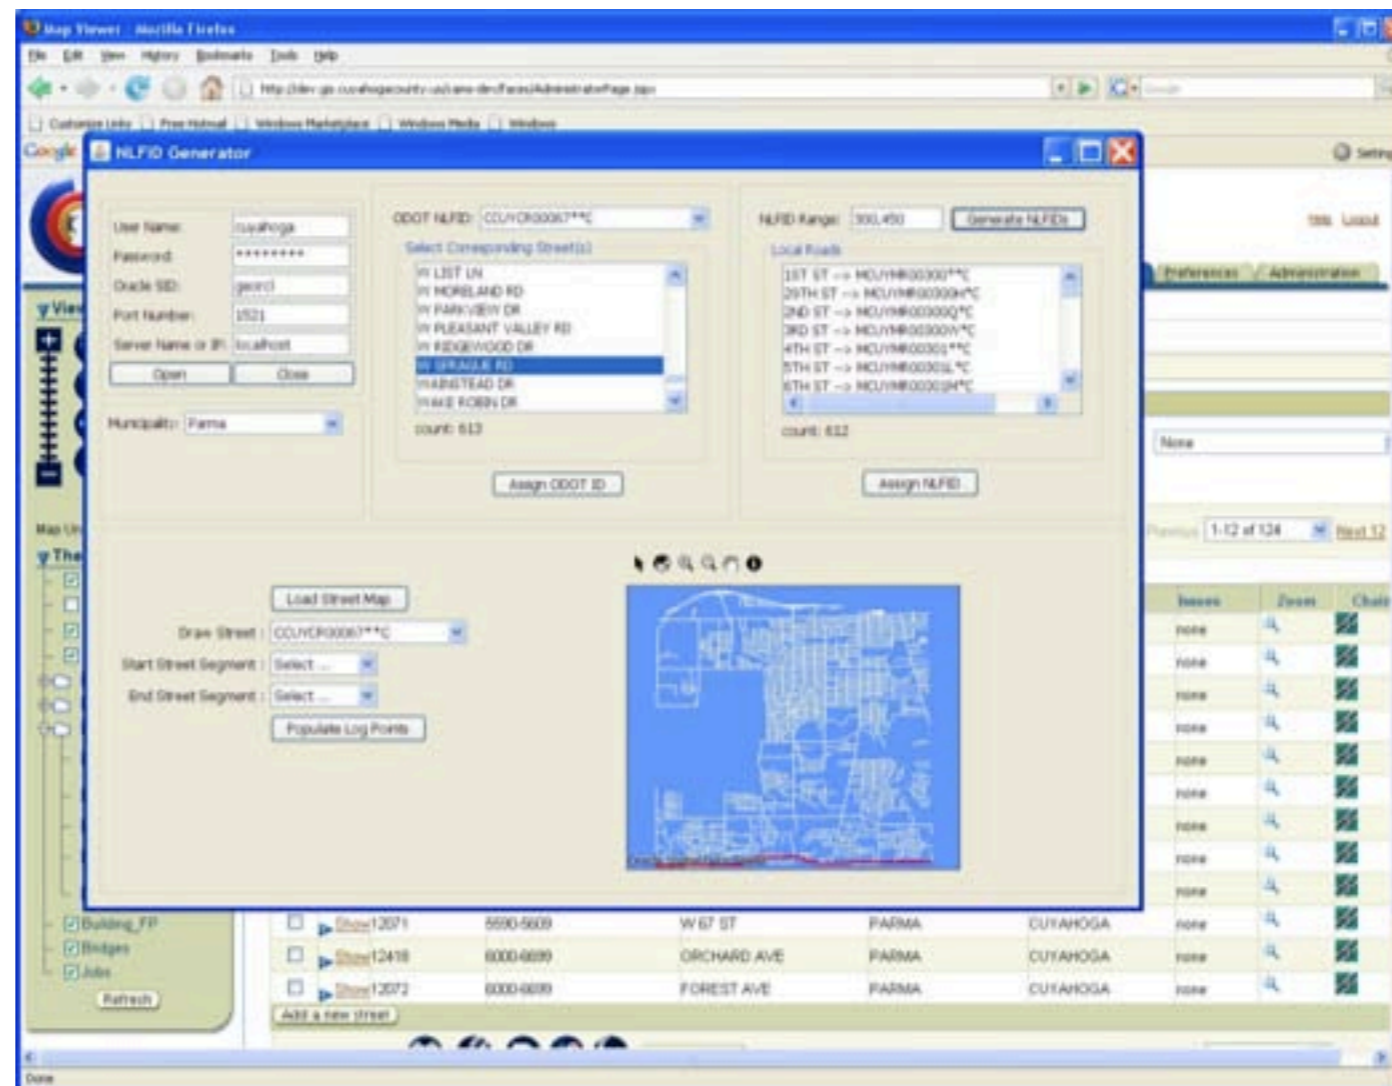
Map Viewer - Mozilla Firefox

File Edit View History Bookmarks Tools Help

http://dev.gis.cuyahogacounty.us/cans-dev/faces/AdministratorPage.jsp

Customize Links Free Hotmail Windows Marketplace Windows Media Windows

Google

NLFID Generator

User Name: cuyahoga
Password: ********
Oracle SID: geord
Port Number: 1521
Server Name or IP: localhost
Open Close

Municipality: Parma

ODOT NLFID: CCUYCR00067**C
Select Corresponding Street(s)
W LIST LN
W MORELAND RD
W PARKVIEW DR
W PLEASANT VALLEY RD
W RIDGEWOOD DR
W SPRAGUE RD
WAINSTEAD DR
WAKE ROBIN DR
count: 613
Assign ODOT ID

NLFID Range: 300,450 Generate NLFIDs
Local Roads
1ST ST --> MCUYMR00300**C
29TH ST --> MCUYMR00300H*C
2ND ST --> MCUYMR00300Q*C
3RD ST --> MCUYMR00300W*C
4TH ST --> MCUYMR00301**C
5TH ST --> MCUYMR00301L*C
6TH ST --> MCUYMR00301M*C
count: 612
Assign NLFID

Load Street Map
Draw Street : CCUYCR00067**C
Start Street Segment : Select ...
End Street Segment : Select ...
Populate Log Points

Help Logout
Preferences Administration
None
Previous 1-12 of 124 Next 12
Issues Zoom Chain
none
none
none
none
none
none
none
none
none

View
Map Un
The
Building_FP
Bridges
Jobs
Refresh

Show 12071 5500-5609 W 67 ST PARMA CUYAHOGA none
Show 12418 6000-6099 ORCHARD AVE PARMA CUYAHOGA none
Show 12072 6000-6099 FOREST AVE PARMA CUYAHOGA none
Add a new street

Done